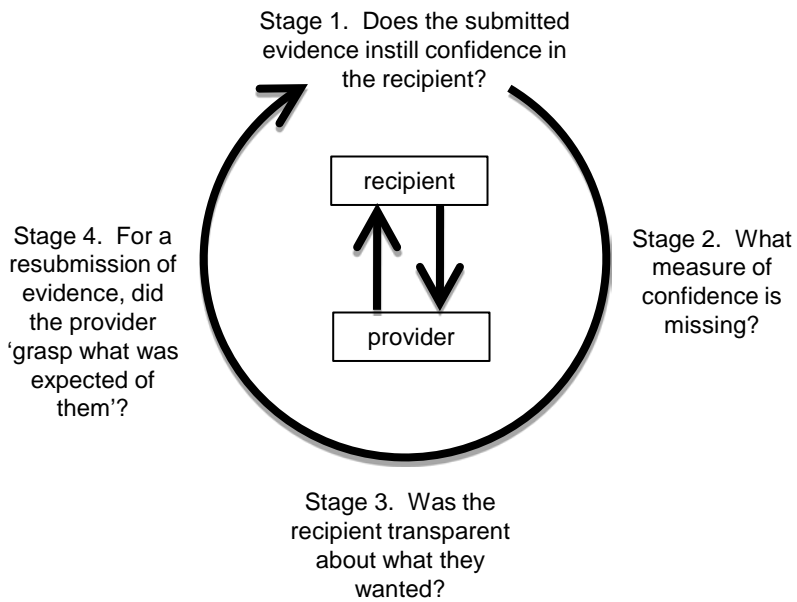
Stage 1. Does the submitted evidence instill confidence in the recipient?

recipient

provider

Stage 2. What measure of confidence is missing?

Stage 3. Was the recipient transparent about what they wanted?

Stage 4. For a resubmission of evidence, did the provider 'grasp what was expected of them'?